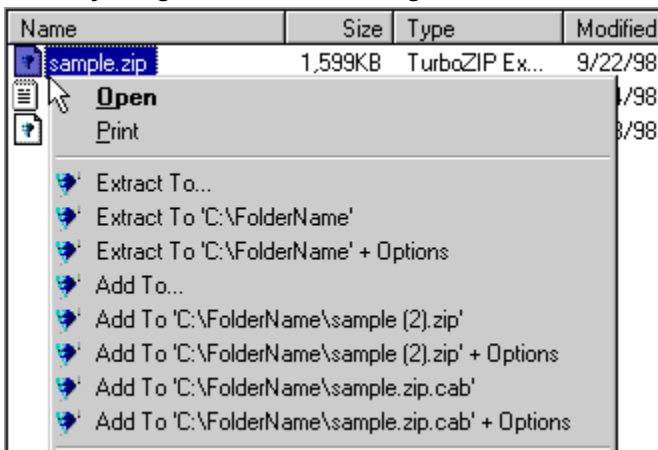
| Name | Size | Type | Modified |
|---|---|---|---|
| sample.zip | 1,599KB | TurboZIP Ex... | 9/22/98 |
| | | | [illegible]4/98 |
| | | | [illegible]3/98 |

Open
Print

Extract To...
Extract To 'C:\FolderName'
Extract To 'C:\FolderName' + Options
Add To...
Add To 'C:\FolderName\sample (2).zip'
Add To 'C:\FolderName\sample (2).zip' + Options
Add To 'C:\FolderName\sample.zip.cab'
Add To 'C:\FolderName\sample.zip.cab' + Options